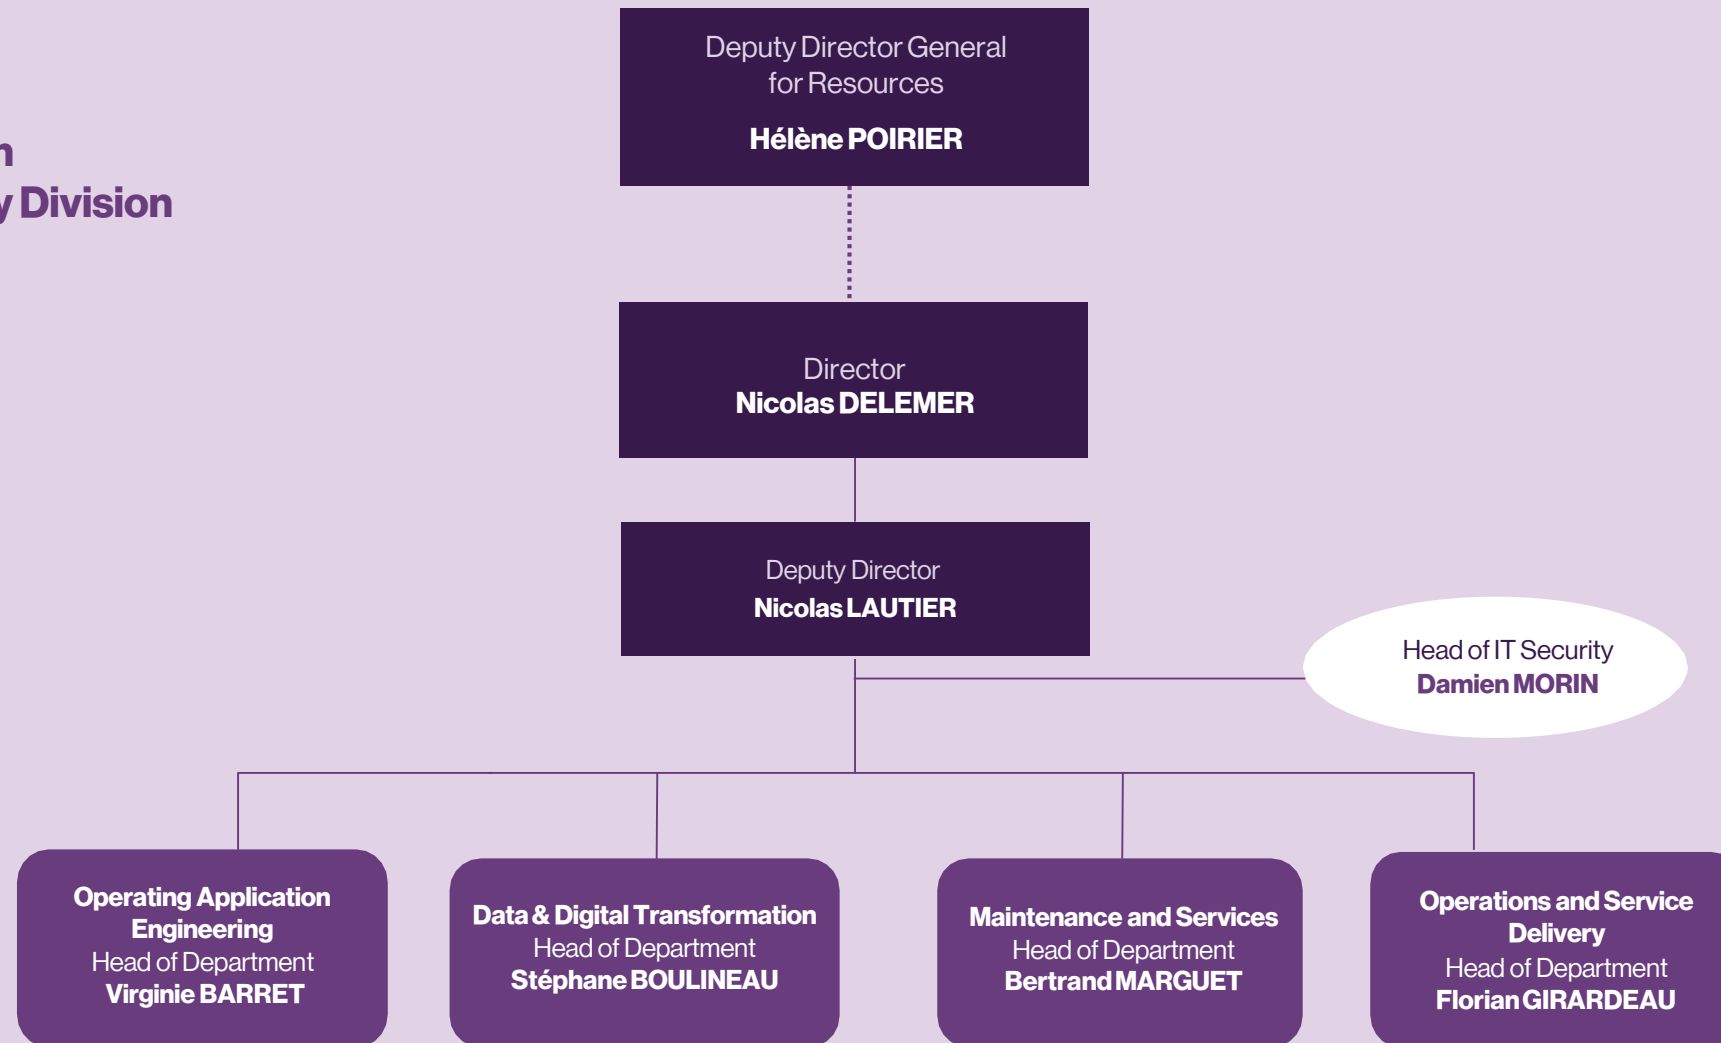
n
y Division

Deputy Director General for Resources
Hélène POIRIER

Director
Nicolas DELEMER

Deputy Director
Nicolas LAUTIER

Head of IT Security
Damien MORIN

Operating Application Engineering
Head of Department
Virginie BARRET

Data & Digital Transformation
Head of Department
Stéphane BOULINEAU

Maintenance and Services
Head of Department
Bertrand MARGUET

Operations and Service Delivery
Head of Department
Florian GIRARDEAU